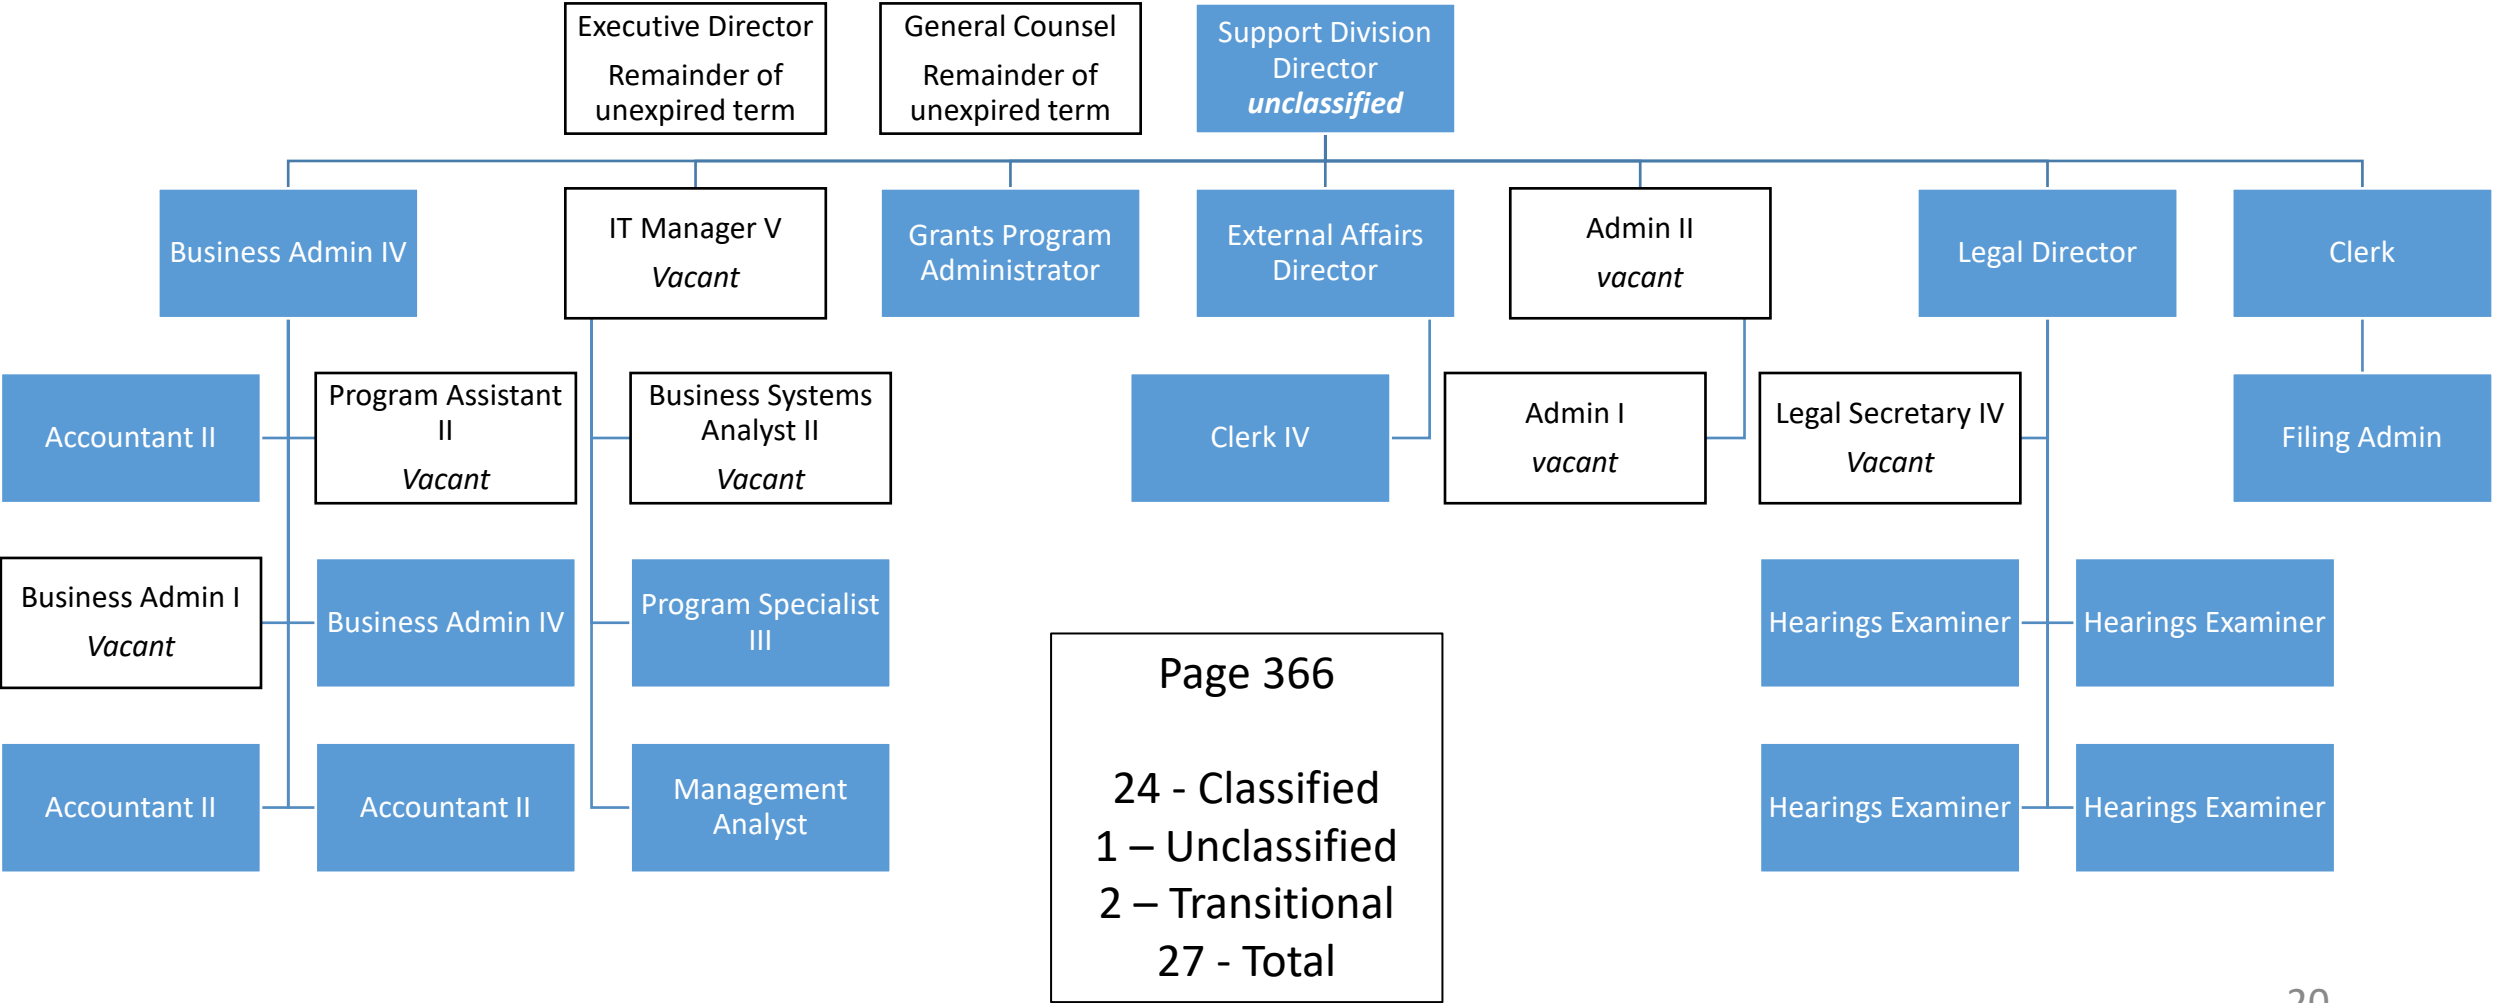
Executive Director
Remainder of unexpired term

General Counsel
Remainder of unexpired term

Support Division Director
*unclassified*

Business Admin IV

IT Manager V
*Vacant*

Grants Program Administrator

External Affairs Director

Admin II
*vacant*

Legal Director

Clerk

Accountant II

Program Assistant II
*Vacant*

Business Systems Analyst II
*Vacant*

Clerk IV

Admin I
*vacant*

Legal Secretary IV
*Vacant*

Filing Admin

Business Admin I
*Vacant*

Business Admin IV

Program Specialist III

Hearings Examiner

Hearings Examiner

Accountant II

Accountant II

Management Analyst

Hearings Examiner

Hearings Examiner

Page 366

24 - Classified
1 – Unclassified
2 – Transitional
27 - Total

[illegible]